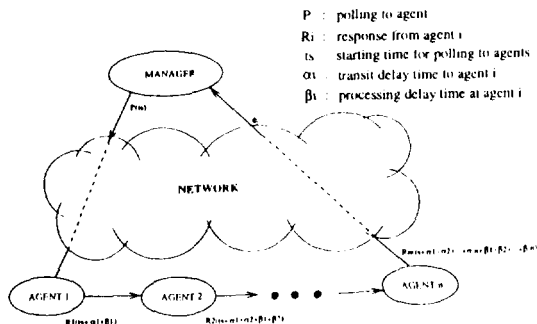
P : polling to agent
Ri : response from agent i
ts : starting time for polling to agents
αi : transit delay time to agent i
βi : processing delay time at agent i

MANAGER

P(ts)

NETWORK

AGENT 1

AGENT 2

AGENT n

R1(ts+α1+β1)

R2(ts+α1+α2+β1+β2)

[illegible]